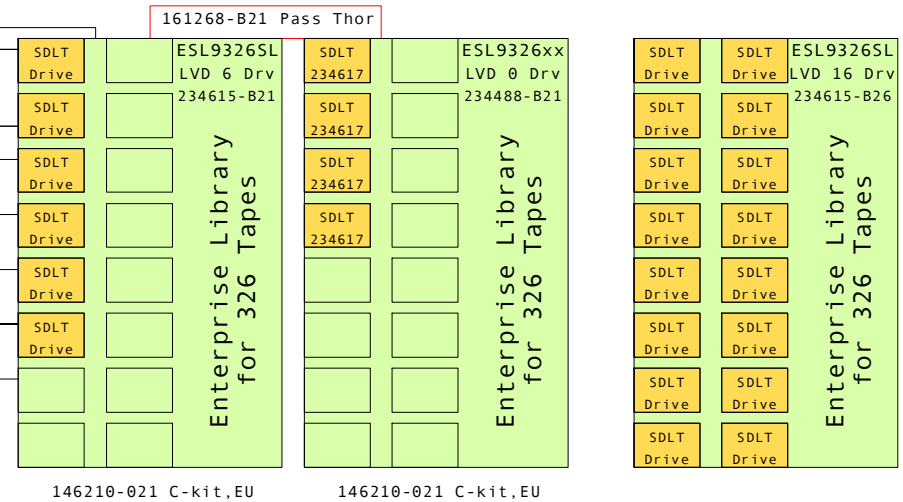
161268-B21 Pass Thor

SDLT Drive
SDLT Drive
SDLT Drive
SDLT Drive
SDLT Drive
SDLT Drive

ESL9326SL
LVD 6 Drv
234615-B21

Enterprise Library for 326 Tapes

SDLT 234617
SDLT 234617
SDLT 234617
SDLT 234617

ESL9326xx
LVD 0 Drv
234488-B21

Enterprise Library for 326 Tapes

SDLT Drive
SDLT Drive
SDLT Drive
SDLT Drive
SDLT Drive
SDLT Drive
SDLT Drive
SDLT Drive
SDLT Drive
SDLT Drive
SDLT Drive
SDLT Drive
SDLT Drive
SDLT Drive
SDLT Drive
SDLT Drive

ESL9326SL
LVD 16 Drv
234615-B26

Enterprise Library for 326 Tapes

146210-021 C-kit,EU

146210-021 C-kit,EU